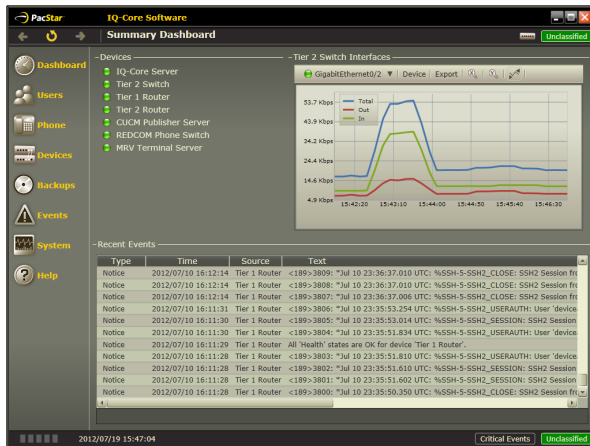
PacStar IQ-Core Software

Summary Dashboard

Unclassified

Dashboard
Users
Phone
Devices
Backups
Events
System
Help

Devices
IQ-Core Server
Tier 2 Switch
Tier 1 Router
Tier 2 Router
CUCM Publisher Server
REDCOM Phone Switch
MRV Terminal Server

Tier 2 Switch Interfaces
GigabitEthernet0/2 ▼ Device Export

Total
Out
In

53.7 Kbps
43.9 Kbps
34.2 Kbps
24.4 Kbps
14.6 Kbps
4.9 Kbps

15:42:20 15:43:10 15:44:00 15:44:50 15:45:40 15:46:30

Recent Events

| Type | Time | Source | Text |
|---|---|---|---|
| Notice | 2012/07/10 16:12:14 | Tier 1 Router | <189>3809: "Jul 10 23:36:37.010 UTC: %SSH-5-SSH2_CLOSE: SSH2 Session fro |
| Notice | 2012/07/10 16:12:14 | Tier 1 Router | <189>3808: "Jul 10 23:36:37.010 UTC: %SSH-5-SSH2_CLOSE: SSH2 Session fro |
| Notice | 2012/07/10 16:12:14 | Tier 1 Router | <189>3807: "Jul 10 23:36:37.006 UTC: %SSH-5-SSH2_CLOSE: SSH2 Session fro |
| Notice | 2012/07/10 16:11:31 | Tier 1 Router | <189>3806: "Jul 10 23:35:53.254 UTC: %SSH-5-SSH2_USERAUTH: User 'device |
| Notice | 2012/07/10 16:11:30 | Tier 1 Router | <189>3805: "Jul 10 23:35:53.014 UTC: %SSH-5-SSH2_SESSION: SSH2 Session |
| Notice | 2012/07/10 16:11:30 | Tier 1 Router | <189>3804: "Jul 10 23:35:51.834 UTC: %SSH-5-SSH2_USERAUTH: User 'device |
| Notice | 2012/07/10 16:11:29 | Tier 1 Router | All 'Health' states are OK for device 'Tier 1 Router'. |
| Notice | 2012/07/10 16:11:28 | Tier 1 Router | <189>3803: "Jul 10 23:35:51.810 UTC: %SSH-5-SSH2_USERAUTH: User 'device |
| Notice | 2012/07/10 16:11:28 | Tier 1 Router | <189>3802: "Jul 10 23:35:51.610 UTC: %SSH-5-SSH2_SESSION: SSH2 Session |
| Notice | 2012/07/10 16:11:28 | Tier 1 Router | <189>3801: "Jul 10 23:35:51.602 UTC: %SSH-5-SSH2_SESSION: SSH2 Session |
| Notice | 2012/07/10 16:11:28 | Tier 1 Router | <189>3800: "Jul 10 23:35:50.350 UTC: %SSH-5-SSH2_CLOSE: SSH2 Session fro |

2012/07/19 15:47:04
Critical Events
Unclassified